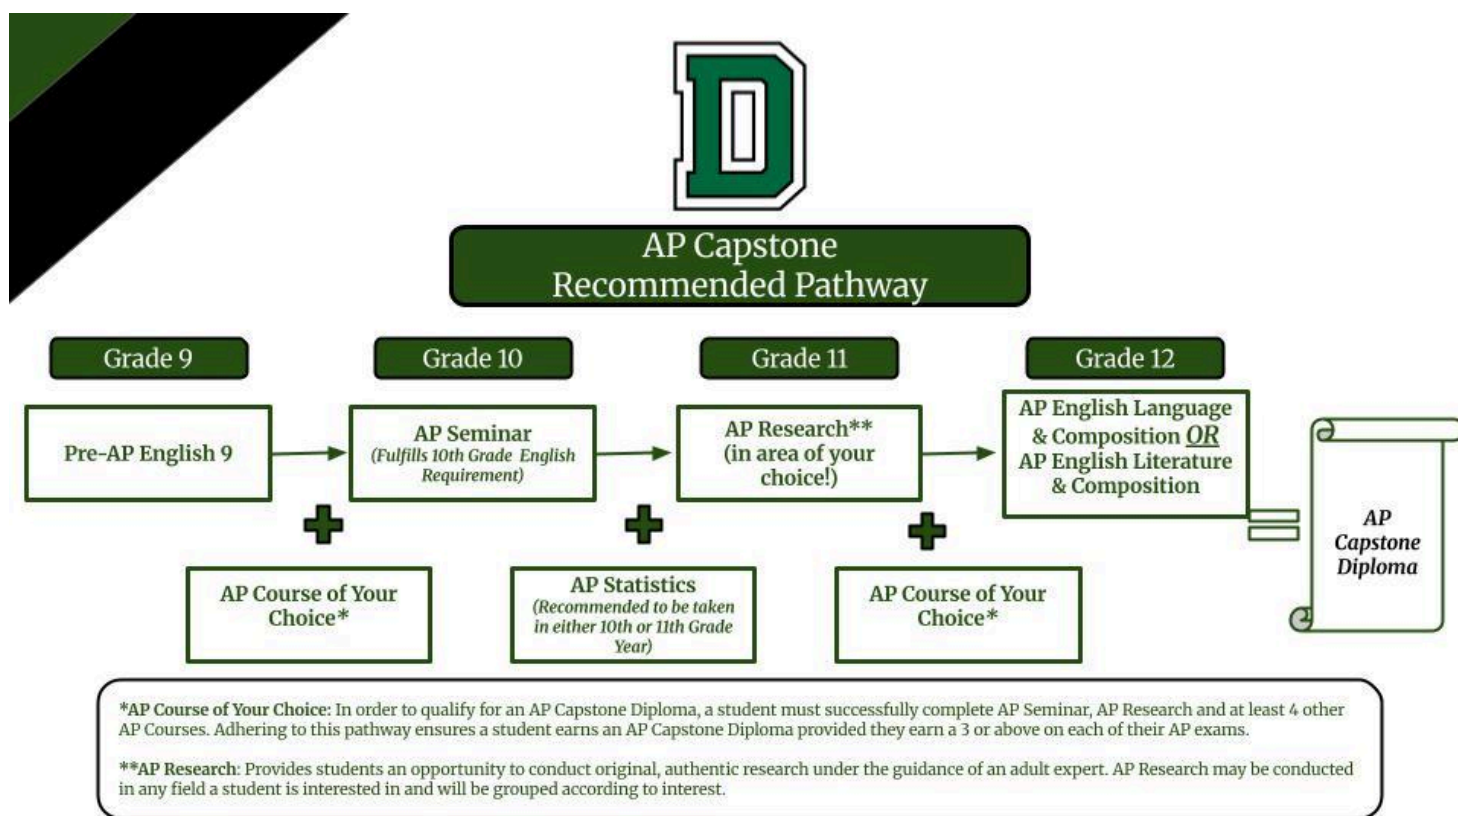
D

AP Capstone
Recommended Pathway

Grade 9

Grade 10

Grade 11

Grade 12

Pre-AP English 9

AP Seminar
(Fulfills 10th Grade English Requirement)

AP Research**
(in area of your choice!)

AP English Language & Composition OR AP English Literature & Composition

AP Capstone Diploma

AP Course of Your Choice*

AP Statistics
(Recommended to be taken in either 10th or 11th Grade Year)

AP Course of Your Choice*

*AP Course of Your Choice: In order to qualify for an AP Capstone Diploma, a student must successfully complete AP Seminar, AP Research and at least 4 other AP Courses. Adhering to this pathway ensures a student earns an AP Capstone Diploma provided they earn a 3 or above on each of their AP exams.

**AP Research: Provides students an opportunity to conduct original, authentic research under the guidance of an adult expert. AP Research may be conducted in any field a student is interested in and will be grouped according to interest.